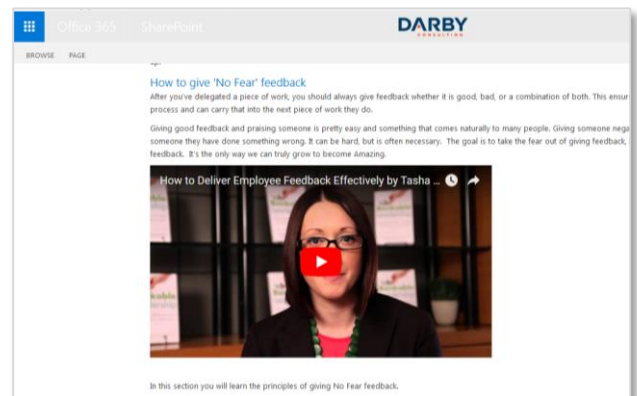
Office 365 | SharePoint

DARBY CONSULTING

BROWSE PAGE

How to give 'No Fear' feedback

After you've delegated a piece of work, you should always give feedback whether it is good, bad, or a combination of both. This ensur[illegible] process and can carry that into the next piece of work they do.

Giving good feedback and praising someone is pretty easy and something that comes naturally to many people. Giving someone nega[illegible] someone they have done something wrong. It can be hard, but is often necessary. The goal is to take the fear out of giving feedback, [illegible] feedback. It's the only way we can truly grow to become Amazing.

How to Deliver Employee Feedback Effectively by Tasha ...

In this section you will learn the principles of giving No Fear feedback.